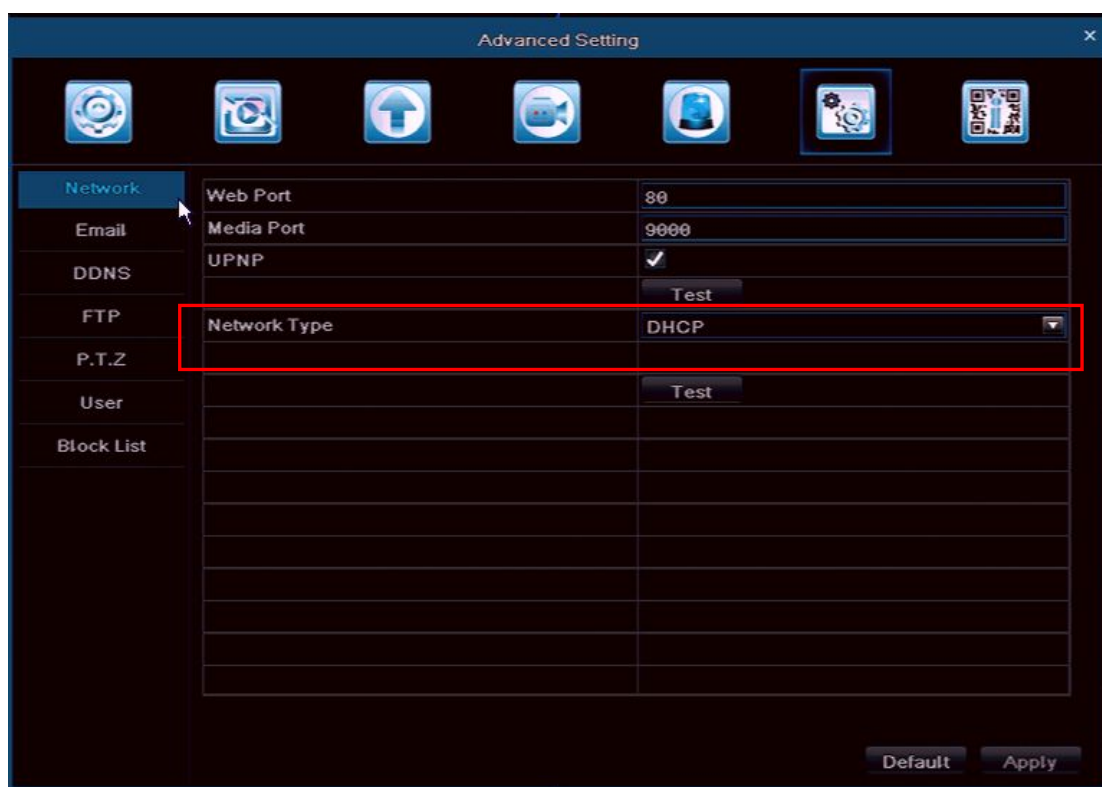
Advanced Setting

×

Network
Email
DDNS
FTP
P.T.Z
User
Block List

| | |
|---|---|
| Web Port | 80 |
| Media Port | 9000 |
| UPNP | ✓ |
| | Test |
| Network Type | DHCP |
| | |
| | Test |

Default Apply